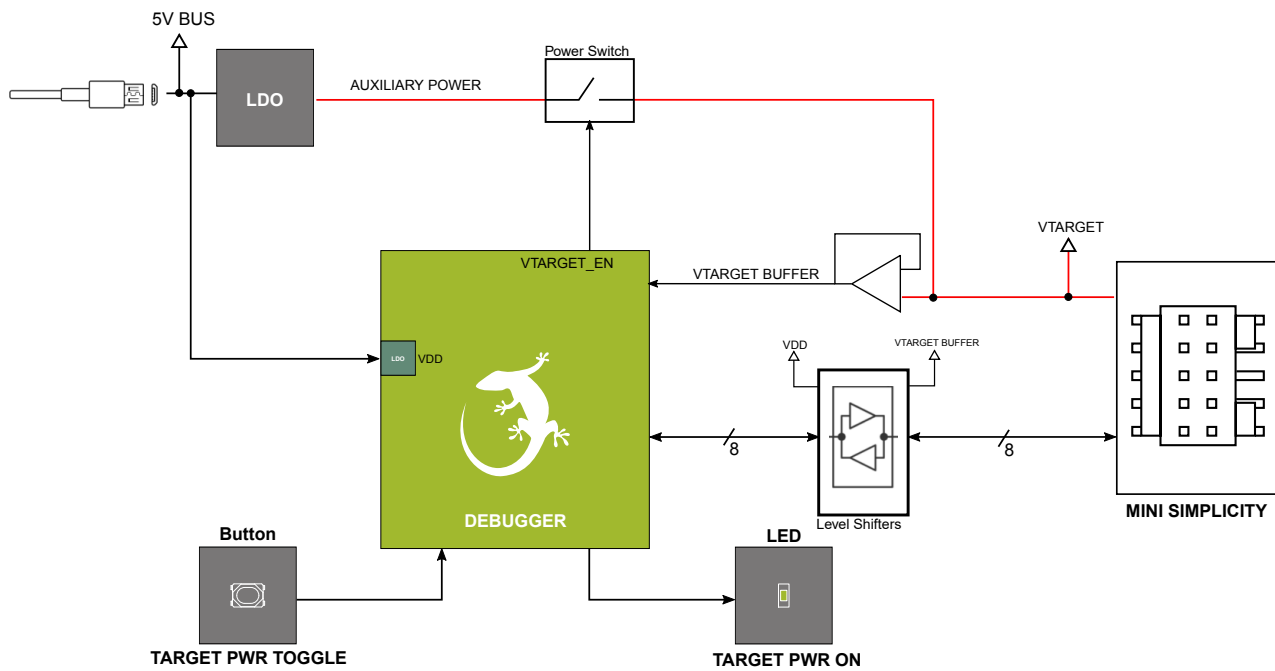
5V BUS

LDO

AUXILIARY POWER

Power Switch

VTARGET

VTARGET_EN

VTARGET BUFFER

LDO VDD

VDD

VTARGET BUFFER

8

8

DEBUGGER

Level Shifters

MINI SIMPLICITY

Button

LED

TARGET PWR TOGGLE

TARGET PWR ON